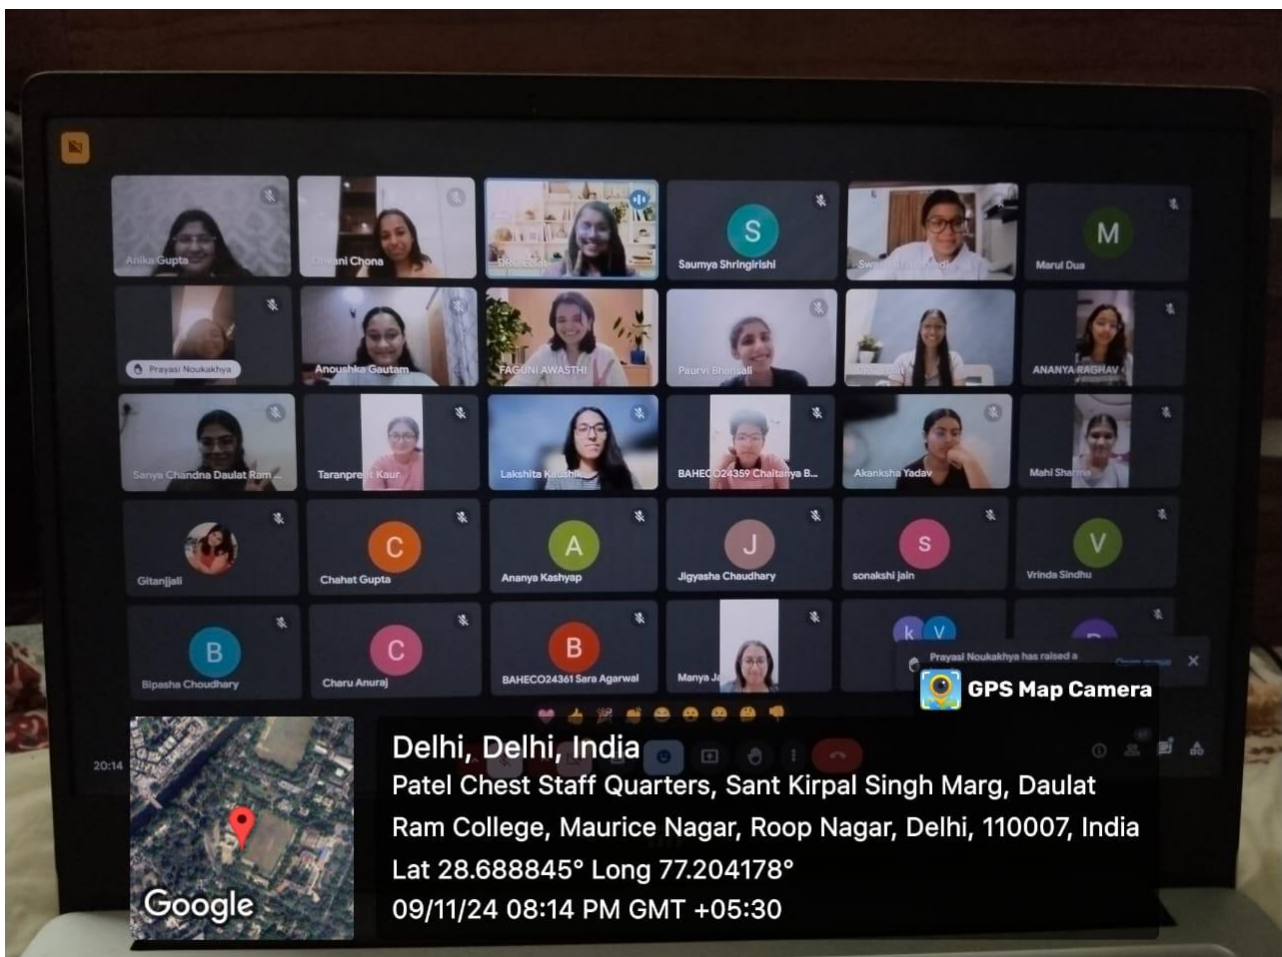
Anika Gupta
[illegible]ni Chona
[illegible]
S
Saumya Shringirishi
Sw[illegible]
M
Marul Dua

Prayasi Noukakhya
Anoushka Gautam
FAGUNI AWASTHI
Paurvi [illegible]
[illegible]
ANANYA RAGHAV

Sanya Chandna Daulat Ram ...
Taranpre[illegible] Kaur
Lakshita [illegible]
BAHECO24359 Chaitanya B...
Akanksha Yadav
Mahi Sh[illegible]

Gitanjjali
C
Chahat Gupta
A
Ananya Kashyap
J
Jigyasha Chaudhary
S
sonakshi jain
V
Vrinda Sindhu

B
Bipasha Choudhary
C
Charu Anuraj
B
BAHECO24361 Sara Agarwal
Manya J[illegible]
K V
Prayasi Noukakhya has raised a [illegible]

20:14

GPS Map Camera
Google
Delhi, Delhi, India
Patel Chest Staff Quarters, Sant Kirpal Singh Marg, Daulat Ram College, Maurice Nagar, Roop Nagar, Delhi, 110007, India
Lat 28.688845° Long 77.204178°
09/11/24 08:14 PM GMT +05:30